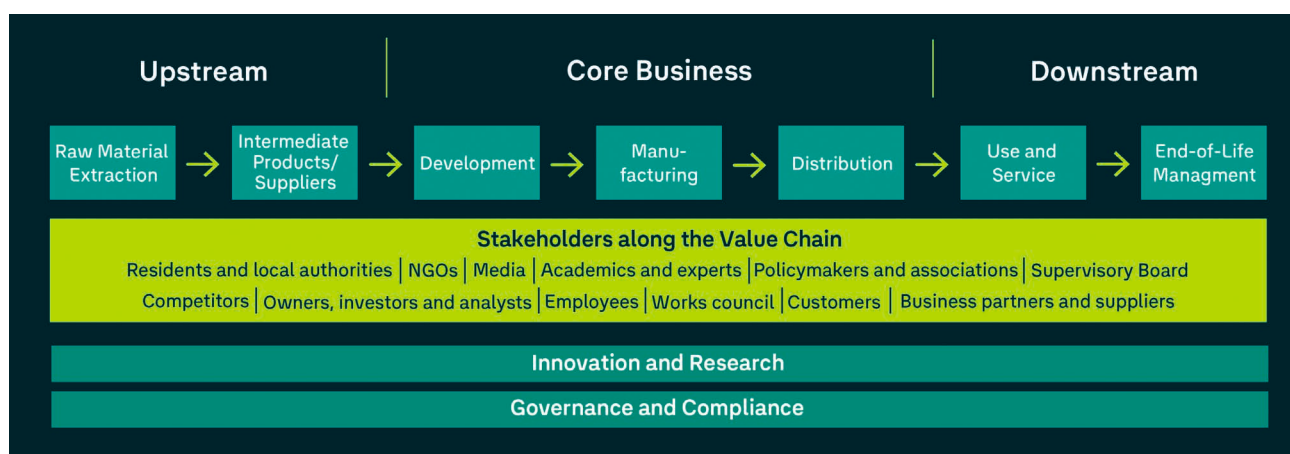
Upstream

Core Business

Downstream

Raw Material Extraction → Intermediate Products/ Suppliers → Development → Manufacturing → Distribution → Use and Service → End-of-Life Managment

Stakeholders along the Value Chain

Residents and local authorities | NGOs | Media | Academics and experts | Policymakers and associations | Supervisory Board

Competitors | Owners, investors and analysts | Employees | Works council | Customers | Business partners and suppliers

Innovation and Research

Governance and Compliance